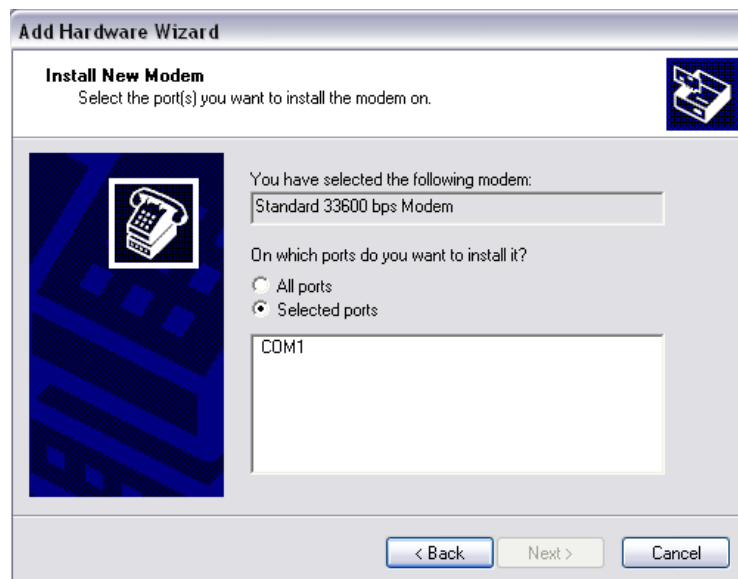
Add Hardware Wizard

Install New Modem
Select the port(s) you want to install the modem on.

You have selected the following modem:
Standard 33600 bps Modem

On which ports do you want to install it?
All ports
Selected ports

COM1

< Back
Next >
Cancel